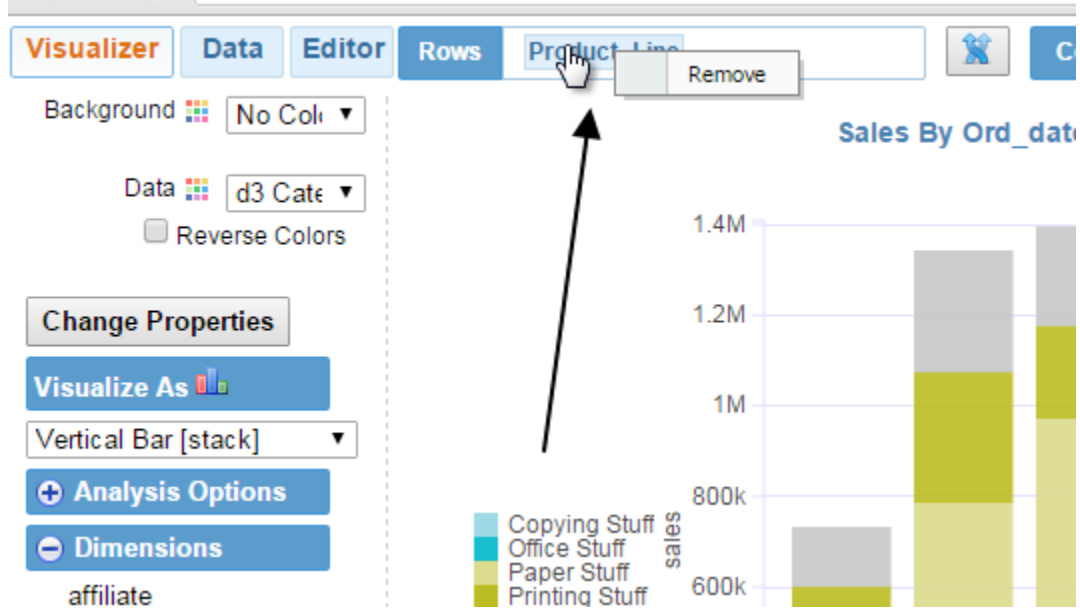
Visualizer Data Editor Rows Product_Line Remove Co

Background No Col

Data d3 Cate

Reverse Colors

Change Properties

Visualize As

Vertical Bar [stack]

Analysis Options

Dimensions

affiliate

Sales By Ord_date

1.4M

1.2M

1M

800k

600k

sales

Copying Stuff

Office Stuff

Paper Stuff

Printing Stuff